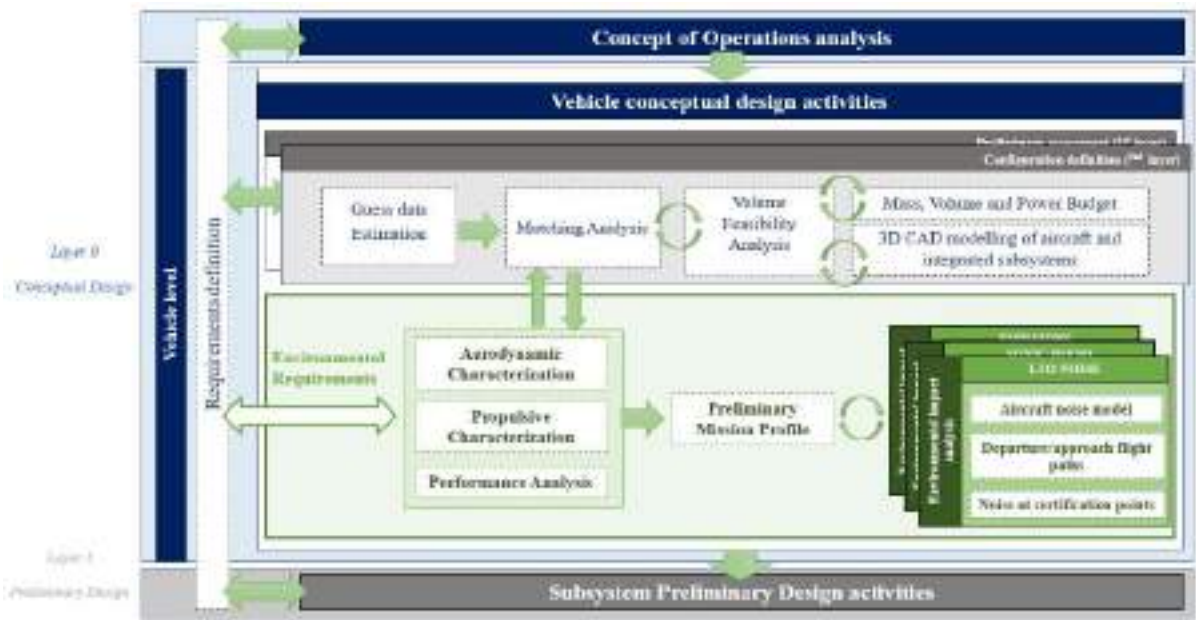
Concept of Operations analysis

Vehicle conceptual design activities

Preliminary assessment (1st level)

Configuration definition (2nd level)

Guess data Estimation

Matching Analysis

Volume Feasibility Analysis

Mass, Volume and Power Budget

3D CAD modelling of aircraft and integrated subsystems

Layer 0

Conceptual Design

Vehicle level

Requirements definition

Environmental Requirements

Aerodynamic Characterization

Propulsive Characterization

Performance Analysis

Preliminary Mission Profile

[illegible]

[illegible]

LTO NOISE

Environmental impact analysis

Aircraft noise model

Departure/approach flight paths

Noise at certification points

Layer 1

Preliminary Design

Subsystem Preliminary Design activities